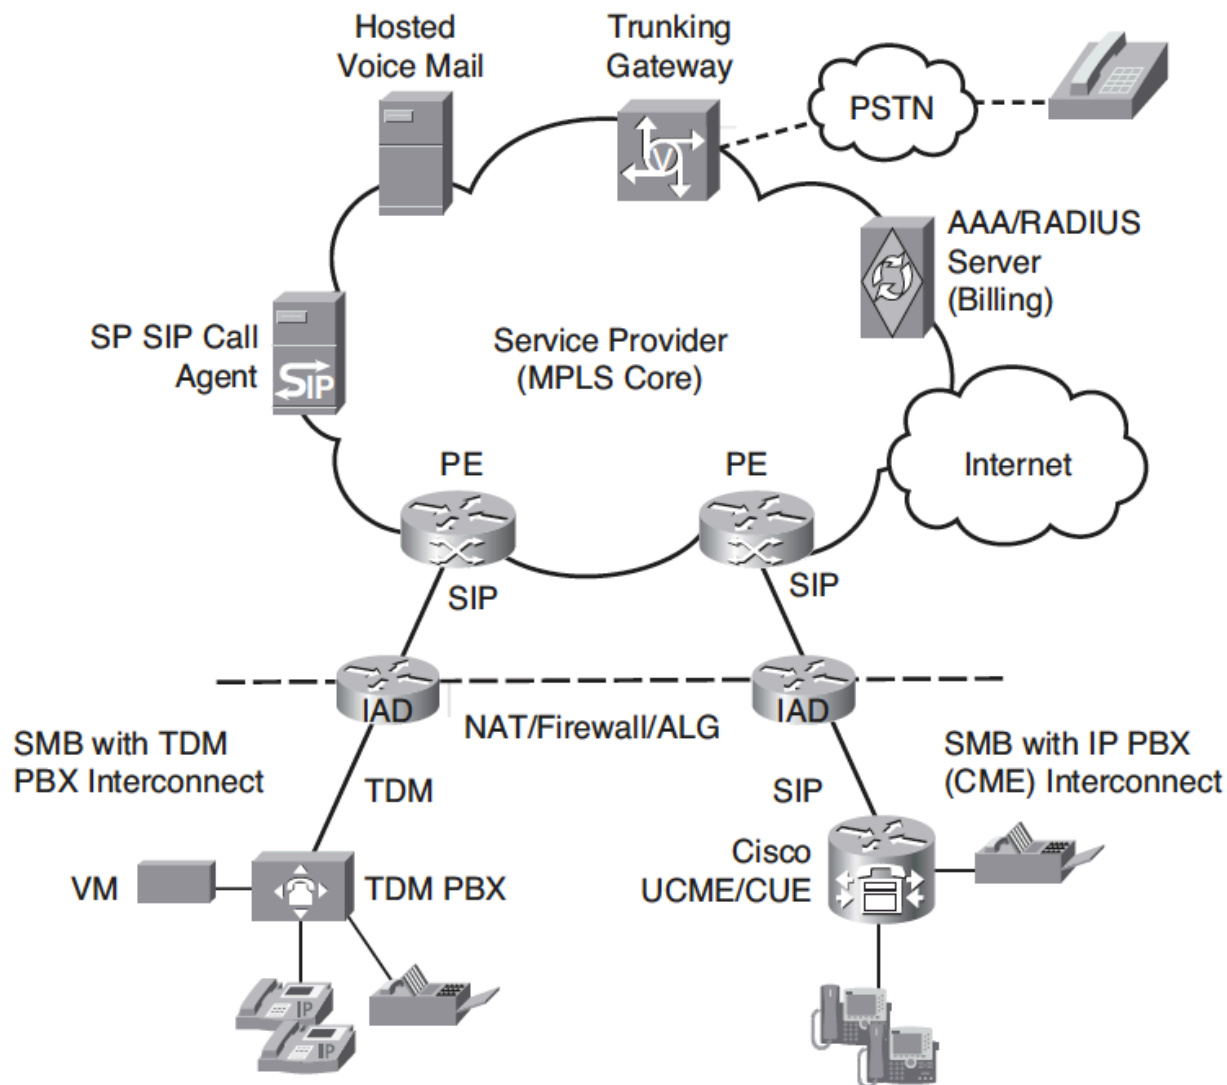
Hosted Voice Mail

Trunking Gateway

PSTN

AAA/RADIUS Server (Billing)

SP SIP Call Agent

SIP

Service Provider (MPLS Core)

Internet

PE

PE

SIP

SIP

IAD

IAD

NAT/Firewall/ALG

SMB with TDM PBX Interconnect

SMB with IP PBX (CME) Interconnect

TDM

SIP

Cisco UCME/CUE

VM

TDM PBX

IP

IP